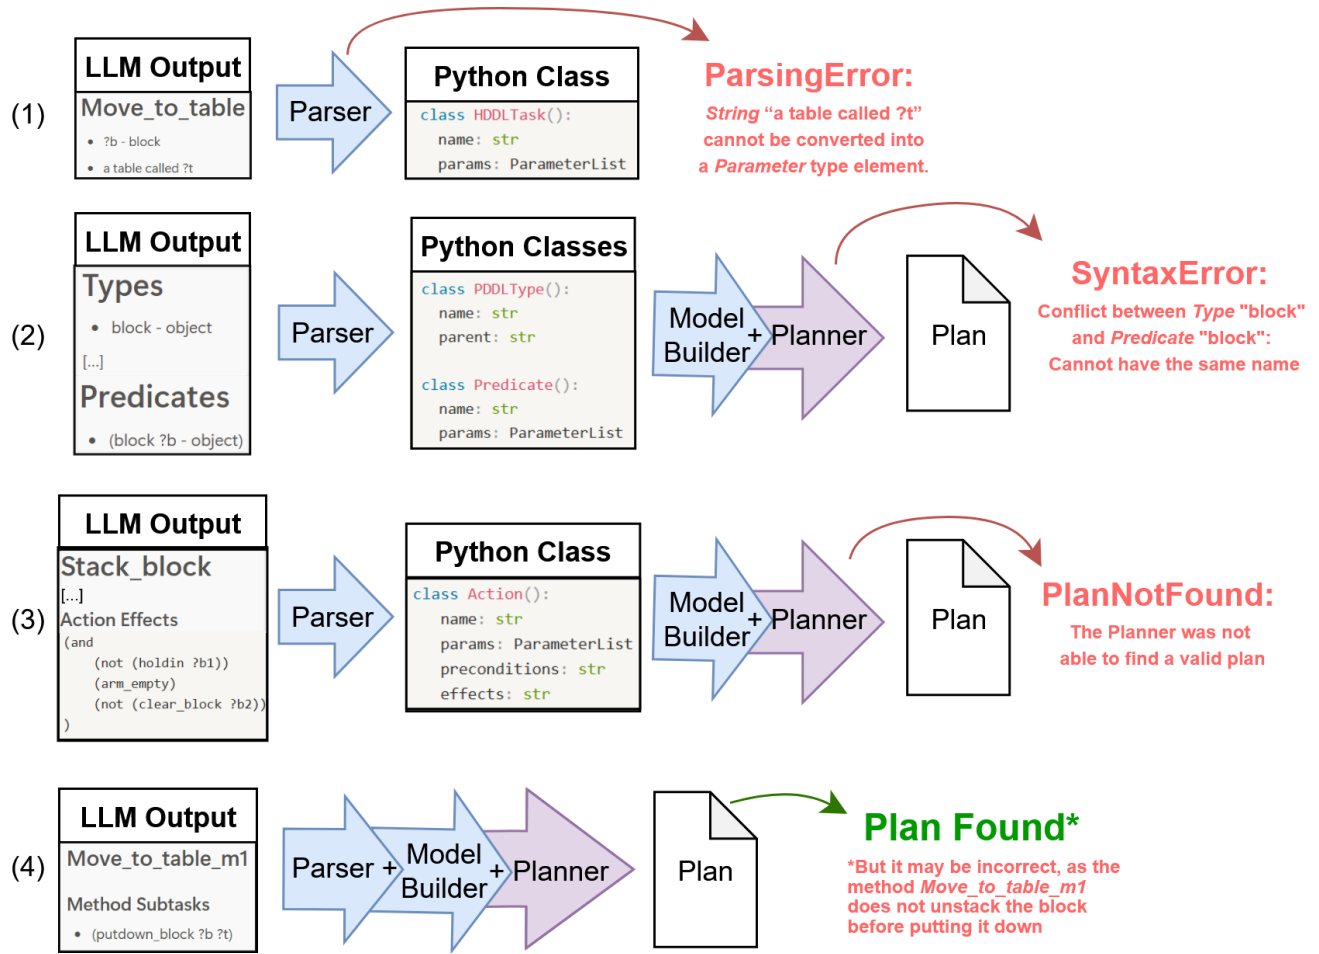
(1)

LLM Output

Move_to_table

- ?b - block
- a table called ?t

Parser

Python Class

class HDDLTask():
name: str
params: ParameterList

ParsingError:

*String* "a table called ?t" cannot be converted into a *Parameter* type element.

(2)

LLM Output

Types

- block - object

[...]

Predicates

- (block ?b - object)

Parser

Python Classes

class PDDLType():
name: str
parent: str

class Predicate():
name: str
params: ParameterList

Model Builder + Planner

Plan

SyntaxError:

Conflict between *Type* "block" and *Predicate* "block": Cannot have the same name

(3)

LLM Output

Stack_block

[...]

Action Effects

(and
(not (holdin ?b1))
(arm_empty)
(not (clear_block ?b2))
)

Parser

Python Class

class Action():
name: str
params: ParameterList
preconditions: str
effects: str

Model Builder + Planner

Plan

PlanNotFound:

The Planner was not able to find a valid plan

(4)

LLM Output

Move_to_table_m1

Method Subtasks

- (putdown_block ?b ?t)

Parser + Model Builder + Planner

Plan

Plan Found*

*But it may be incorrect, as the method *Move_to_table_m1* does not unstack the block before putting it down